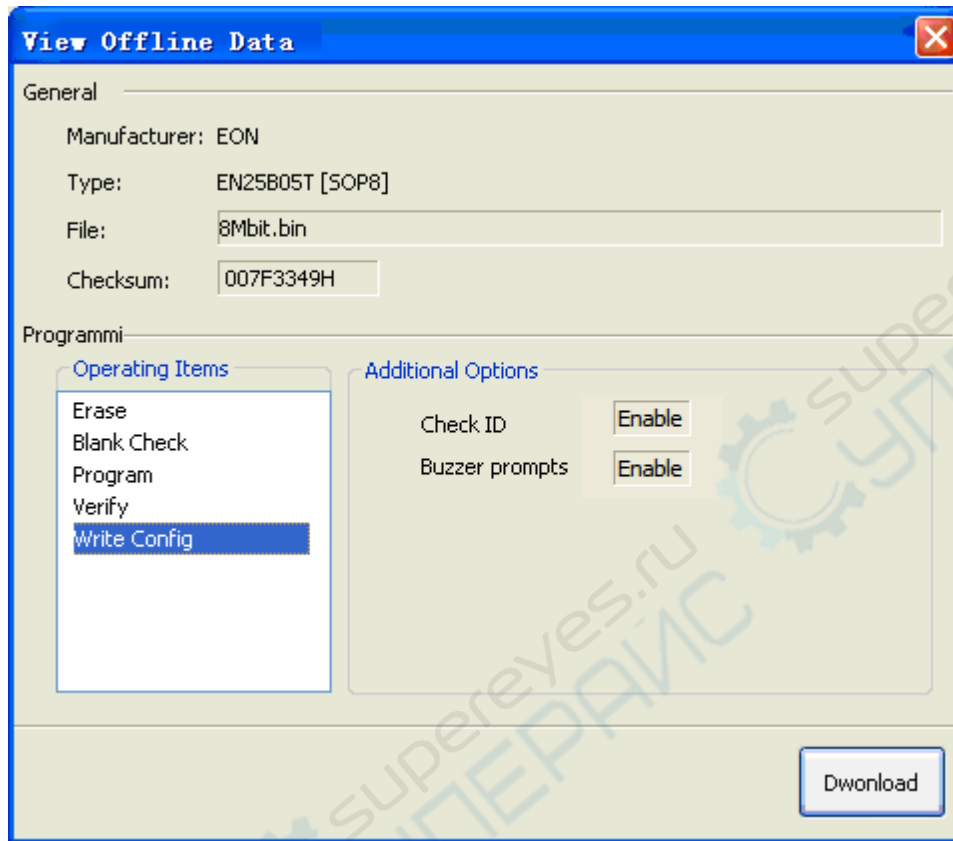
View Offline Data

General

Manufacturer: EON

Type: EN25B05T [SOP8]

File: 8Mbit.bin

Checksum: 007F3349H

Programmi

Operating Items

Erase
Blank Check
Program
Verify
Write Config

Additional Options

Check ID Enable

Buzzer prompts Enable

Dwonload

superEyes.ru
СУПЕРАЙС
superEyes
СУПЕРАЙС